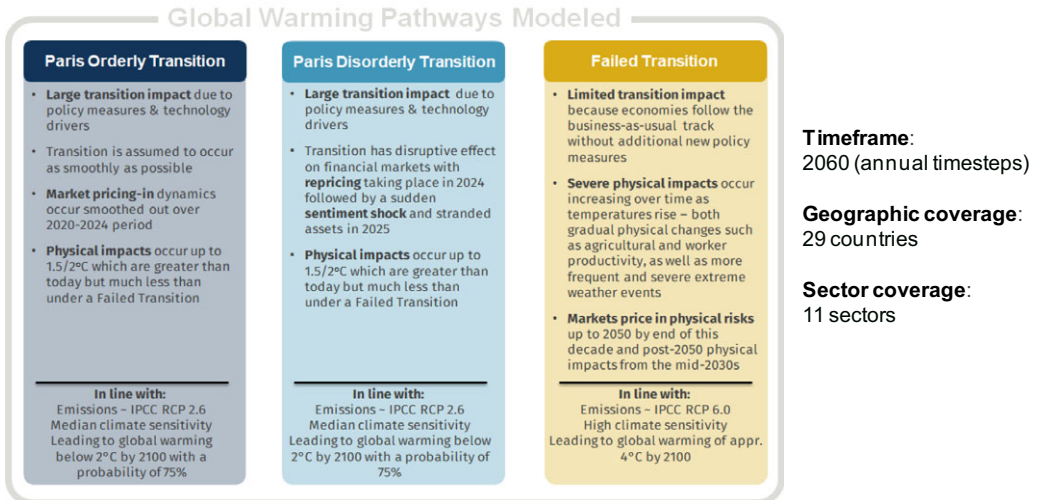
Global Warming Pathways Modeled

Paris Orderly Transition

- Large transition impact due to policy measures & technology drivers
- Transition is assumed to occur as smoothly as possible
- Market pricing-in dynamics occur smoothed out over 2020-2024 period
- Physical impacts occur up to 1.5/2°C which are greater than today but much less than under a Failed Transition

In line with:
Emissions ~ IPCC RCP 2.6
Median climate sensitivity
Leading to global warming below 2°C by 2100 with a probability of 75%

Paris Disorderly Transition

- Large transition impact due to policy measures & technology drivers
- Transition has disruptive effect on financial markets with repricing taking place in 2024 followed by a sudden sentiment shock and stranded assets in 2025
- Physical impacts occur up to 1.5/2°C which are greater than today but much less than under a Failed Transition

In line with:
Emissions ~ IPCC RCP 2.6
Median climate sensitivity
Leading to global warming below 2°C by 2100 with a probability of 75%

Failed Transition

- Limited transition impact because economies follow the business-as-usual track without additional new policy measures
- Severe physical impacts occur increasing over time as temperatures rise – both gradual physical changes such as agricultural and worker productivity, as well as more frequent and severe extreme weather events
- Markets price in physical risks up to 2050 by end of this decade and post-2050 physical impacts from the mid-2030s

In line with:
Emissions ~ IPCC RCP 6.0
High climate sensitivity
Leading to global warming of appr. 4°C by 2100

Timeframe:
2060 (annual timesteps)

Geographic coverage:
29 countries

Sector coverage:
11 sectors